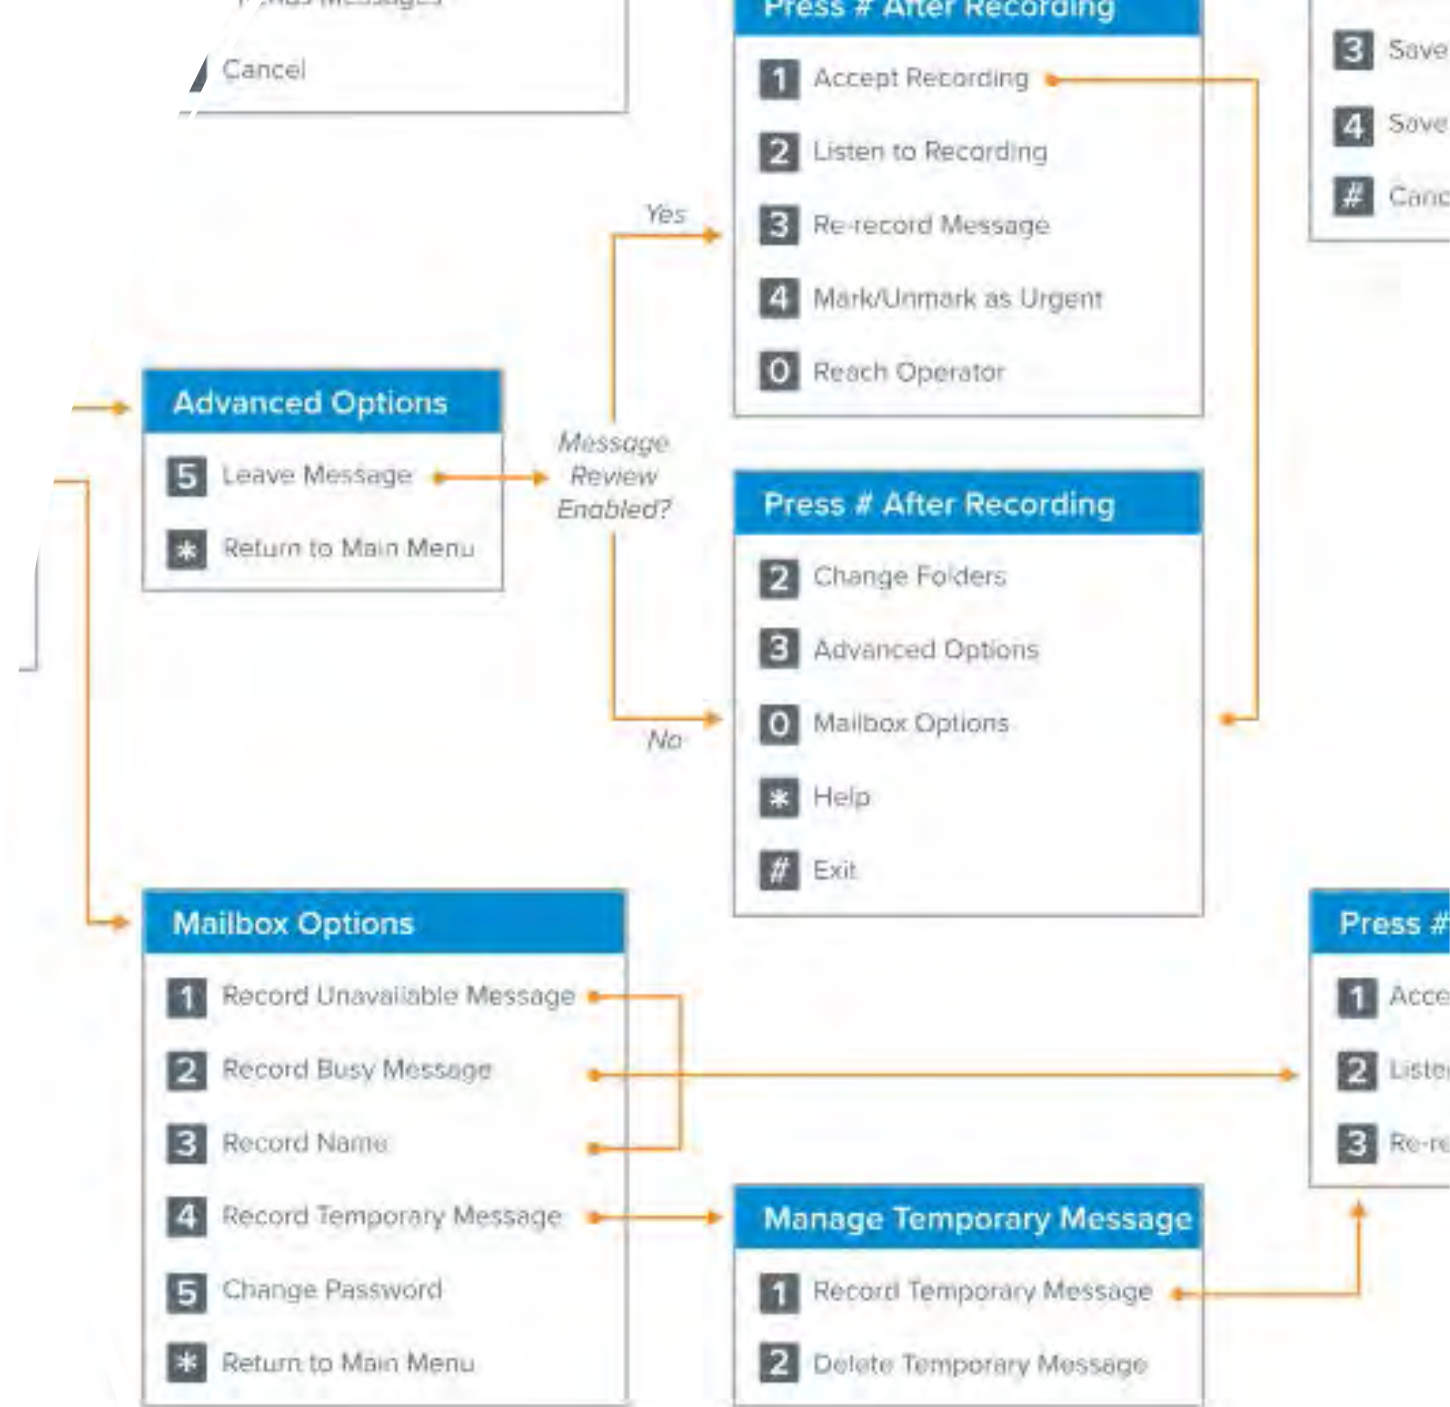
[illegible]

Cancel

Press # After Recording

1 Accept Recording

2 Listen to Recording

3 Re-record Message

4 Mark/Unmark as Urgent

0 Reach Operator

3 Save

4 Save

# Canc

Yes

Advanced Options

5 Leave Message

* Return to Main Menu

Message Review Enabled?

No

Press # After Recording

2 Change Folders

3 Advanced Options

0 Mailbox Options

* Help

# Exit

Mailbox Options

1 Record Unavailable Message

2 Record Busy Message

3 Record Name

4 Record Temporary Message

5 Change Password

* Return to Main Menu

Press #

1 Acce

2 Liste

3 Re-re

Manage Temporary Message

1 Record Temporary Message

2 Delete Temporary Message